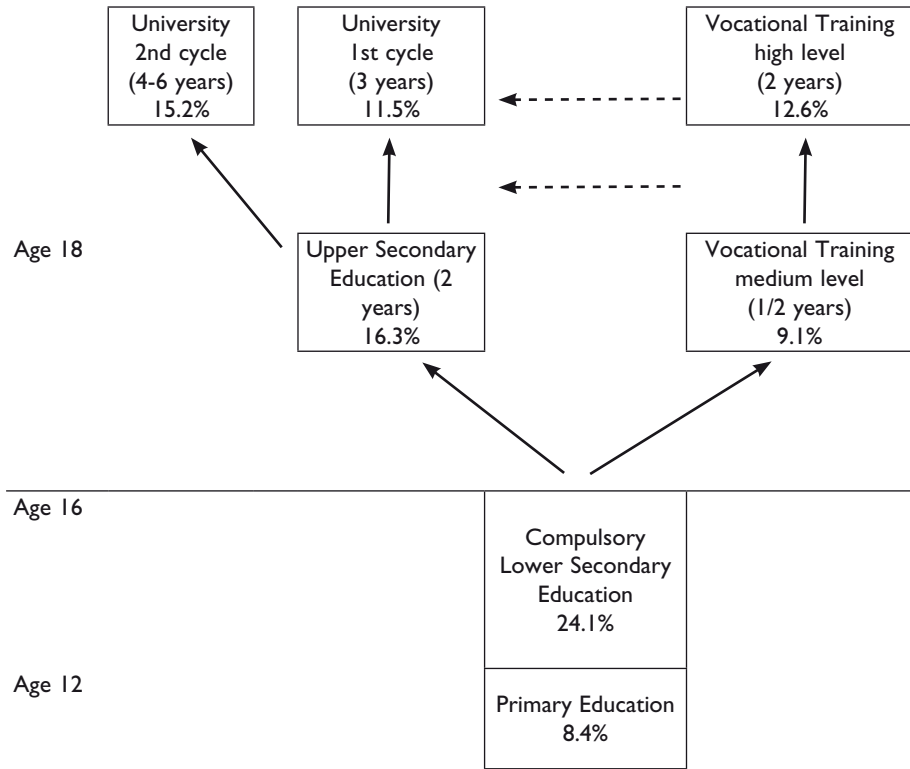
University 2nd cycle (4-6 years) 15.2%

University 1st cycle (3 years) 11.5%

Vocational Training high level (2 years) 12.6%

Age 18

Upper Secondary Education (2 years) 16.3%

Vocational Training medium level (1/2 years) 9.1%

Age 16

Compulsory Lower Secondary Education 24.1%

Age 12

Primary Education 8.4%